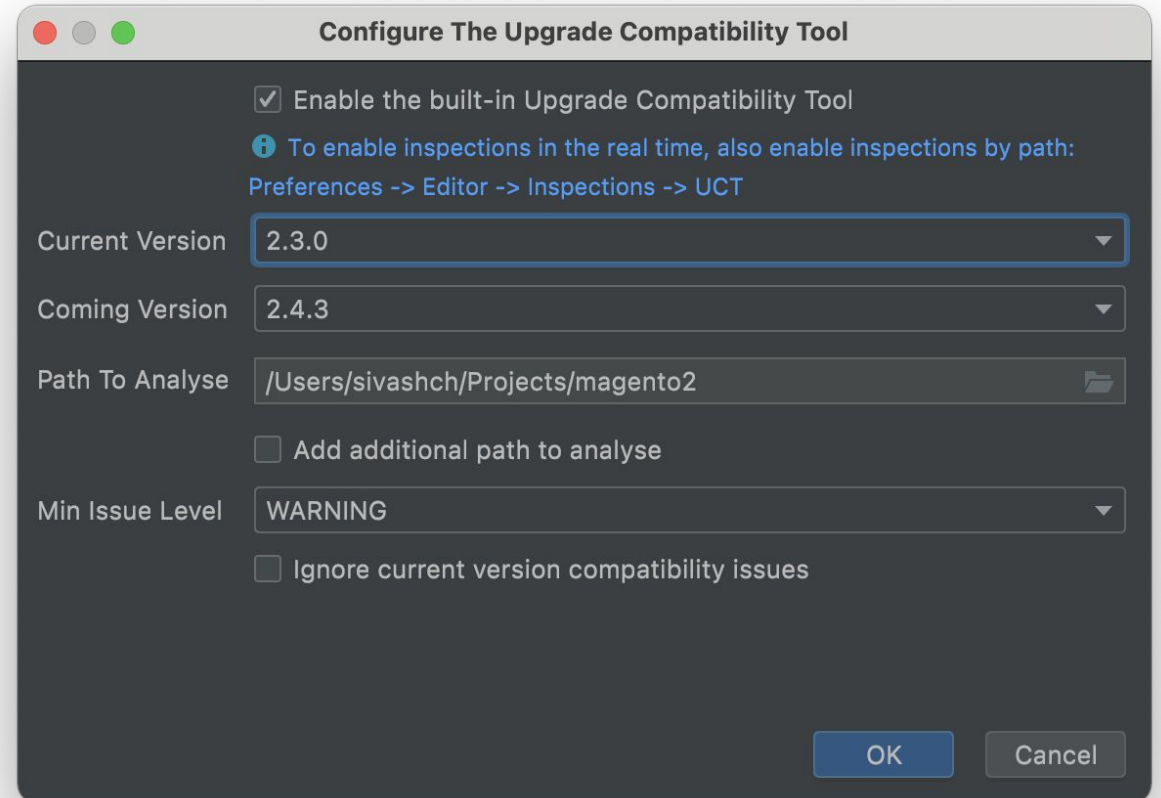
Configure The Upgrade Compatibility Tool

Enable the built-in Upgrade Compatibility Tool

To enable inspections in the real time, also enable inspections by path: Preferences -> Editor -> Inspections -> UCT

Current Version 2.3.0

Coming Version 2.4.3

Path To Analyse /Users/sivashch/Projects/magento2

Add additional path to analyse

Min Issue Level WARNING

Ignore current version compatibility issues

OK Cancel